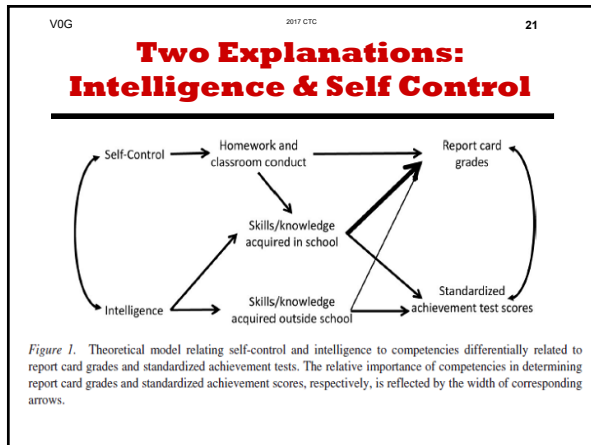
V0G

2017 CTC

21

Two Explanations: Intelligence & Self Control

Self-Control

Homework and classroom conduct

Report card grades

Skills/knowledge acquired in school

Intelligence

Skills/knowledge acquired outside school

Standardized achievement test scores

Figure 1. Theoretical model relating self-control and intelligence to competencies differentially related to report card grades and standardized achievement tests. The relative importance of competencies in determining report card grades and standardized achievement scores, respectively, is reflected by the width of corresponding arrows.